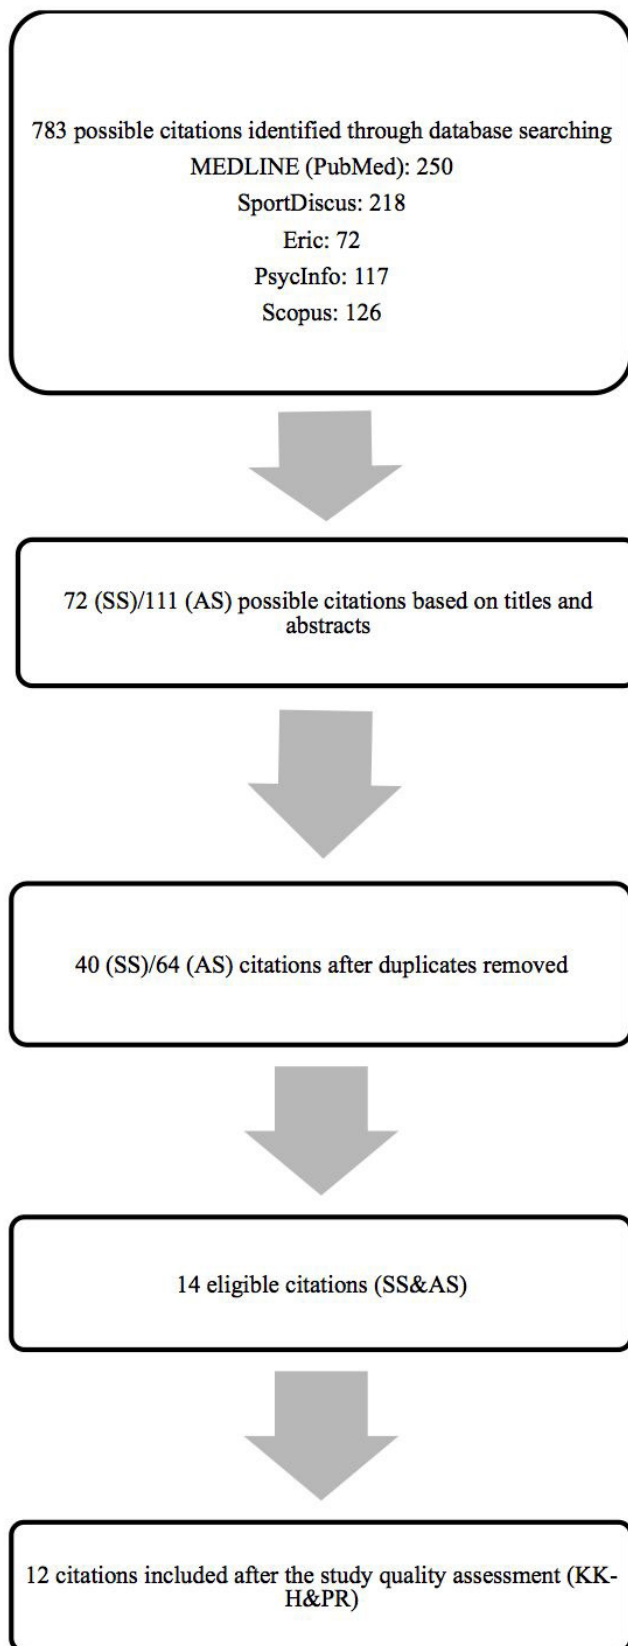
783 possible citations identified through database searching
MEDLINE (PubMed): 250
SportDiscus: 218
Eric: 72
PsycInfo: 117
Scopus: 126

72 (SS)/111 (AS) possible citations based on titles and abstracts

40 (SS)/64 (AS) citations after duplicates removed

14 eligible citations (SS&AS)

12 citations included after the study quality assessment (KK-H&PR)